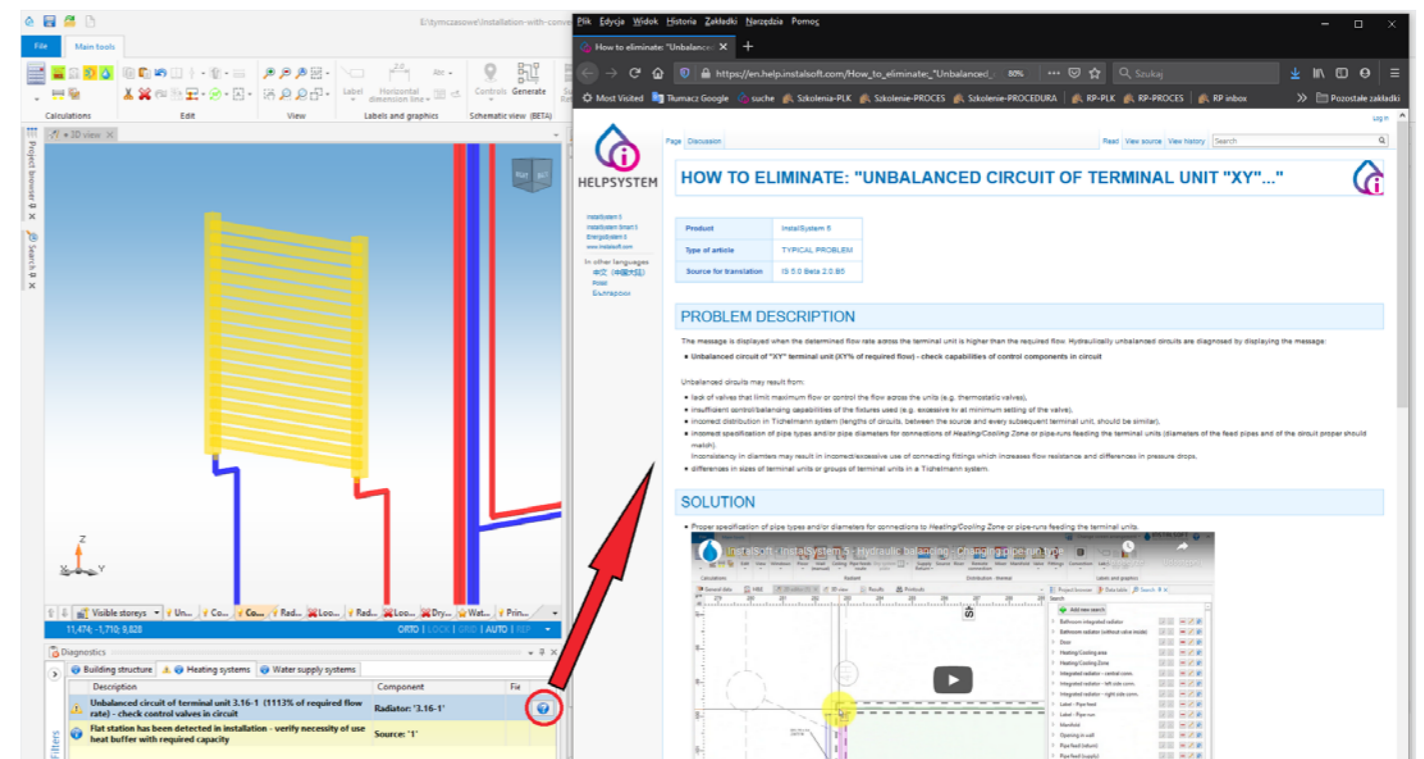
E:\tymczasowe\installation-with-conve

File | Main tools

Calculations | Edit | View | Labels and graphics | Schematic view (BETA)

Label | Horizontal dimension line | Controls | Generate

3D view

Project browser
Search

Visible storeys | Un... | Co... | Co... | Rad... | Loo... | Rad... | Loo... | Dry... | Wat... | Prin...

11,474; -1,710; 9,828 | ORTO | LOCK | GRID | AUTO | REP

Diagnostics

Building structure | Heating systems | Water supply systems

Filters

| Description | Component | Fie |
|---|---|---|
| Unbalanced circuit of terminal unit 3.16-1 (1113% of required flow rate) - check control valves in circuit | Radiator: '3.16-1' | |
| Flat station has been detected in installation - verify necessity of use heat buffer with required capacity | Source: '1' | |

Plik Edycja Widok Historia Zakładki Narzędzia Pomoc

How to eliminate: "Unbalanced..."

https://en.help.instalsoft.com/How_to_eliminate:_"Unbalanced_... 80% Szukaj

Most Visited | Tłumacz Google | suche | Szkolenia-PLK | Szkolenie-PROCES | Szkolenie-PROCEDURA | RP-PLK | RP-PROCES | RP inbox | Pozostałe zakładki

Log in

HELPSYSTEM

Page | Discussion | Read | View source | View history | Search

InstalSystem 5
InstalSystem Smart 5
EnergySystem 5
www.instalsoft.com

In other languages
中文 (中国大陆)
Polski
Български

HOW TO ELIMINATE: "UNBALANCED CIRCUIT OF TERMINAL UNIT "XY"..."

| Product | InstalSystem 5 |
|---|---|
| Type of article | TYPICAL PROBLEM |
| Source for translation | IS 5.0 Beta 2.0.B5 |

PROBLEM DESCRIPTION

The message is displayed when the determined flow rate across the terminal unit is higher than the required flow. Hydraulically unbalanced circuits are diagnosed by displaying the message:

• Unbalanced circuit of "XY" terminal unit (XY% of required flow) - check capabilities of control components in circuit

Unbalanced circuits may result from:

• lack of valves that limit maximum flow or control the flow across the units (e.g. thermostatic valves),
• insufficient control/balancing capabilities of the fixtures used (e.g. excessive kv at minimum setting of the valve),
• incorrect distribution in Tichelmann system (lengths of circuits, between the source and every subsequent terminal unit, should be similar),
• incorrect specification of pipe types and/or pipe diameters for connections of Heating/Cooling Zone or pipe-runs feeding the terminal units (diameters of the feed pipes and of the circuit proper should match).
Inconsistency in diamters may result in incorrect/excessive use of connecting fittings which increases flow resistance and differences in pressure drops,
• differences in sizes of terminal units or groups of terminal units in a Tichelmann system.

SOLUTION

• Proper specification of pipe types and/or diameters for connections to Heating/Cooling Zone or pipe-runs feeding the terminal units.

InstalSoft - InstalSystem 5 - Hydraulic balancing - Changing pipe-run type